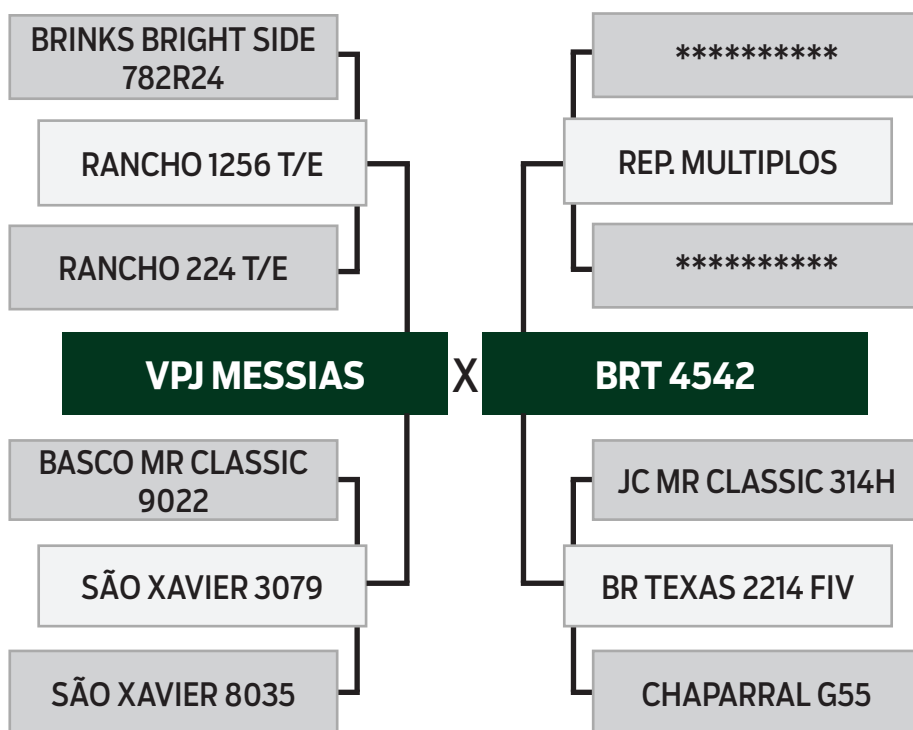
BRINKS BRIGHT SIDE 782R24

RANCHO 1256 T/E

RANCHO 224 T/E

VPJ MESSIAS

BASCO MR CLASSIC 9022

SÃO XAVIER 3079

SÃO XAVIER 8035

X

**********

REP. MULTIPLOS

**********

BRT 4542

JC MR CLASSIC 314H

BR TEXAS 2214 FIV

CHAPARRAL G55